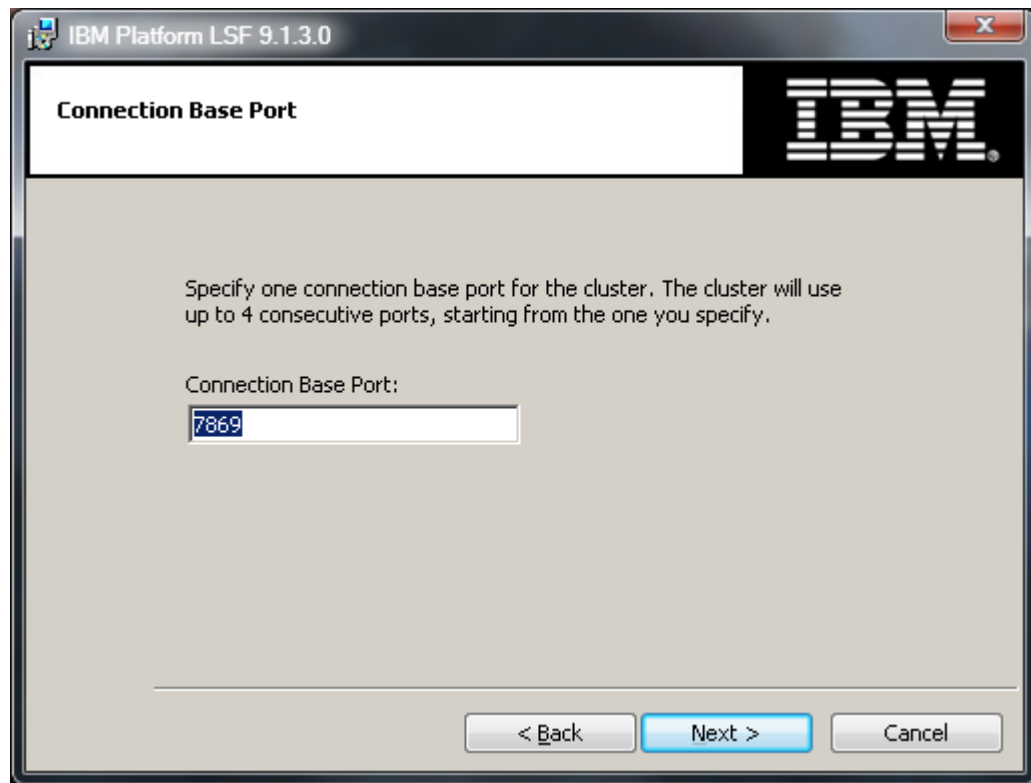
IBM Platform LSF 9.1.3.0

Connection Base Port

IBM.

Specify one connection base port for the cluster. The cluster will use up to 4 consecutive ports, starting from the one you specify.

Connection Base Port:

7869

< Back

Next >

Cancel